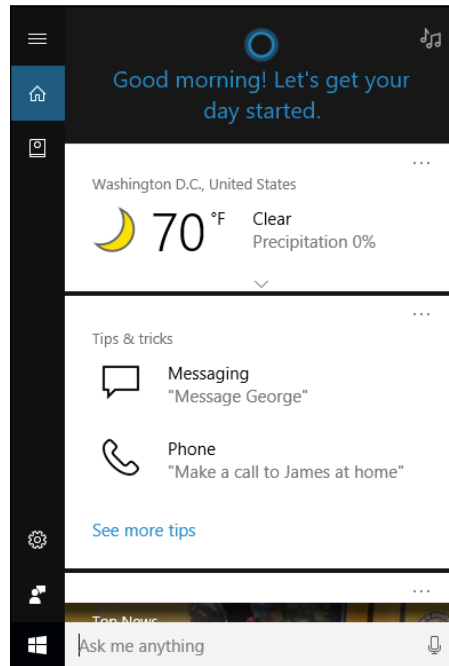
Good morning! Let's get your day started.

...

Washington D.C., United States

70 °F

Clear

Precipitation 0%

...

Tips & tricks

Messaging

"Message George"

Phone

"Make a call to James at home"

See more tips

...

Top News

Ask me anything